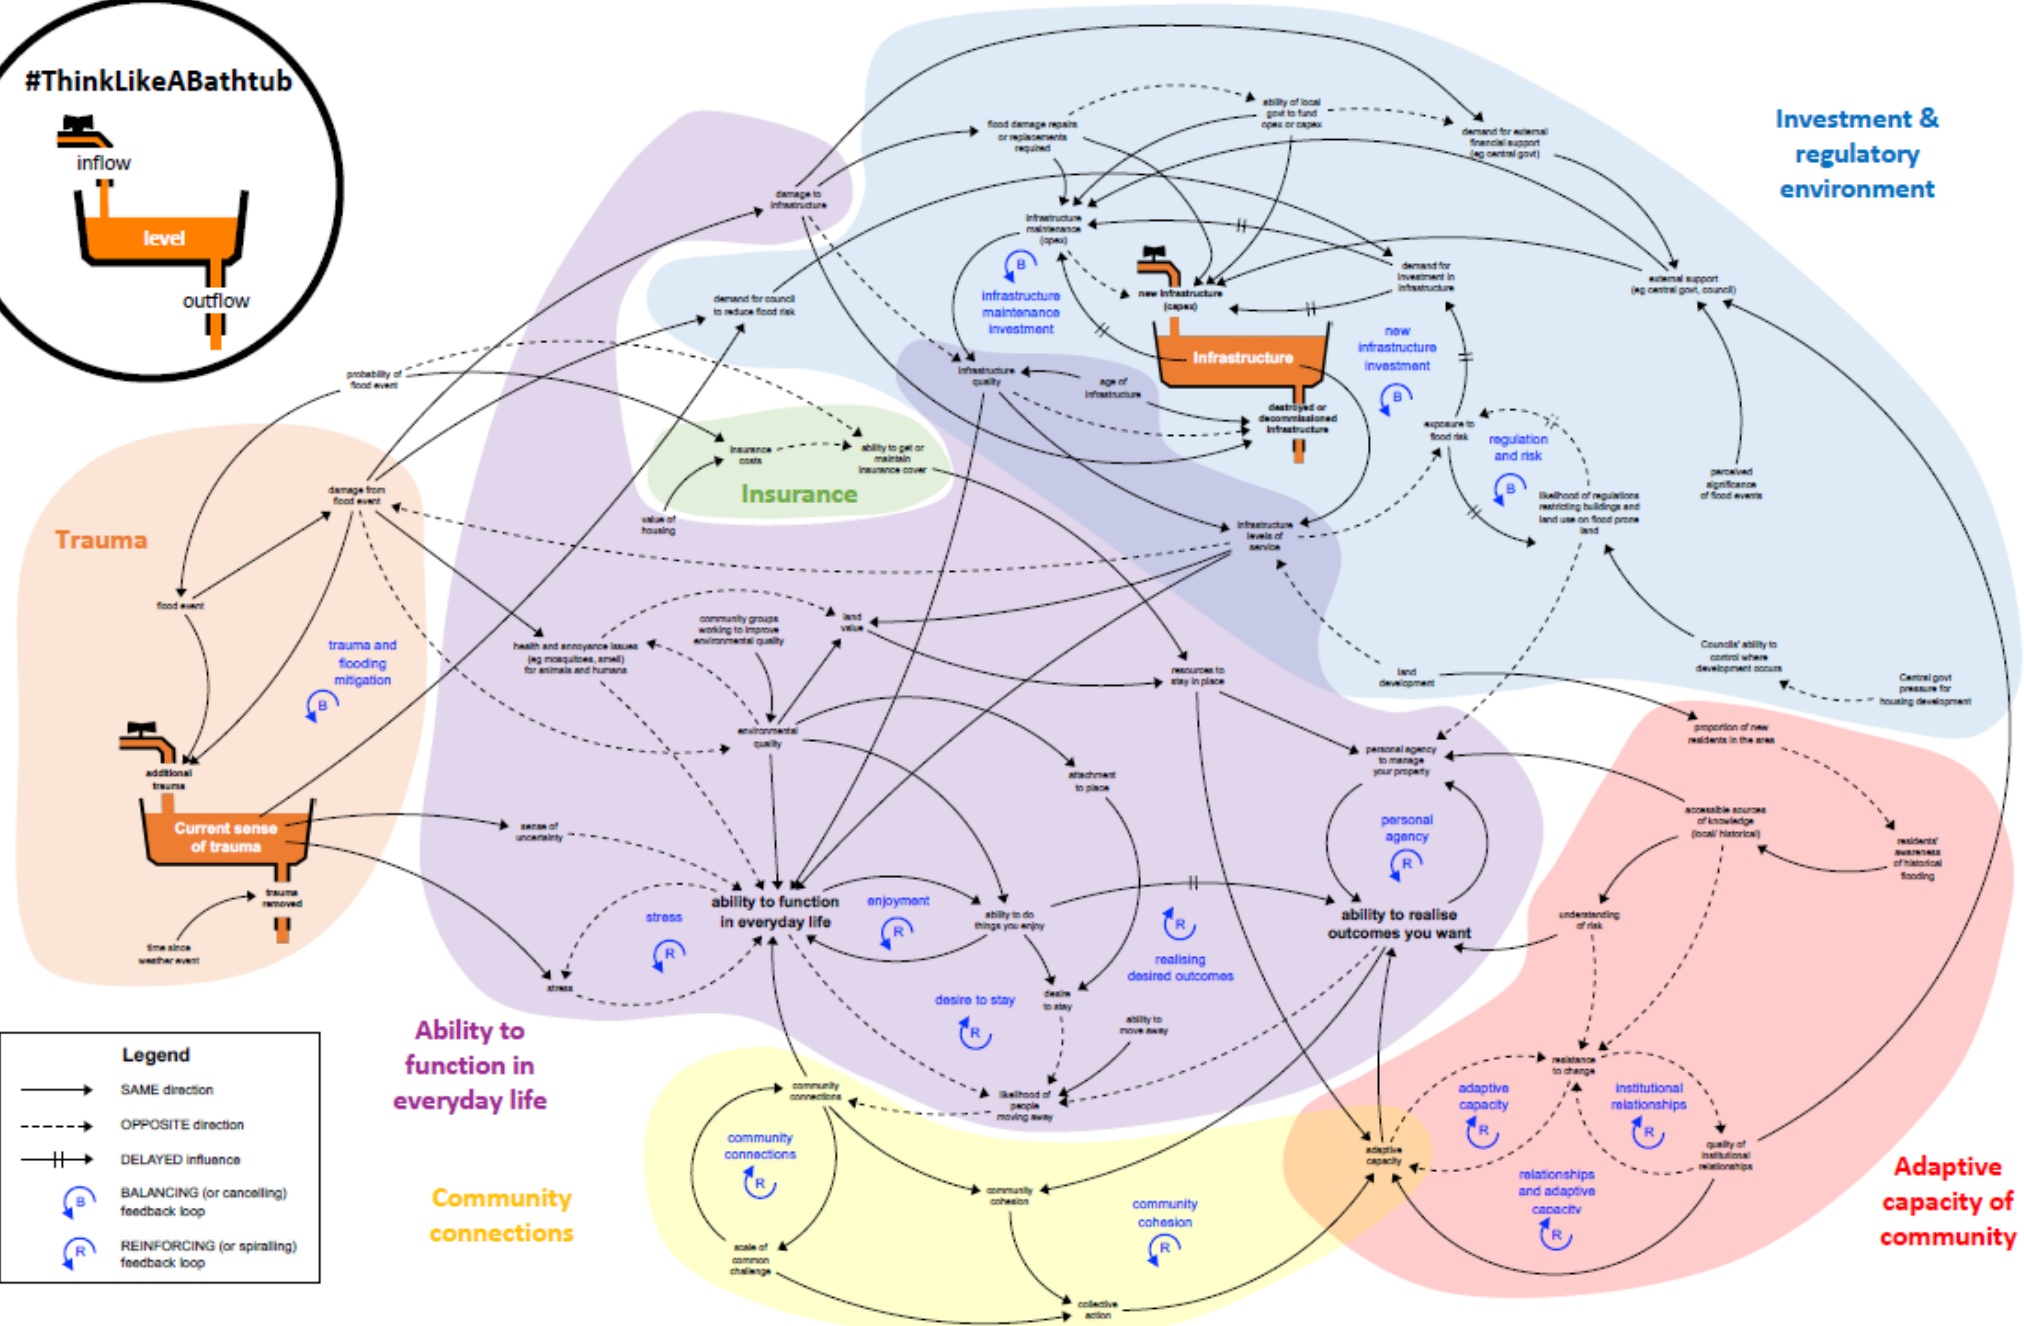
#ThinkLikeABathtub

inflow

level

outflow

Investment & regulatory environment

ability of local govt to fund opex or capex

flood damage repairs or replacements required

demand for external financial support (eg central govt)

damage to infrastructure

infrastructure maintenance (opex)

B

infrastructure maintenance investment

new infrastructure (capex)

demand for investment in infrastructure

external support (eg central govt, council)

demand for council to reduce flood risk

Infrastructure

new infrastructure investment

B

infrastructure quality

age of infrastructure

destroyed or decommissioned infrastructure

exposure to flood risk

regulation and risk

B

probability of flood event

insurance costs

ability to get or maintain insurance cover

Insurance

value of housing

likelihood of regulations restricting buildings and land use on flood prone land

perceived significance of flood events

Trauma

damage from flood event

infrastructure levels of service

flood event

trauma and flooding mitigation

B

health and annoyance issues (eg mosquitoes, smell) for animals and humans

community groups working to improve environmental quality

land value

resources to stay in place

Councils' ability to control where development occurs

land development

Central govt pressure for housing development

proportion of new residents in the area

environmental quality

personal agency to manage your property

additional trauma

Current sense of trauma

sense of uncertainty

attachment to place

personal agency

R

accessible sources of knowledge (local/ historical)

residents' awareness of historical flooding

trauma removed

ability to function in everyday life

enjoyment

R

ability to do things you enjoy

ability to realise outcomes you want

understanding of risk

time since weather event

stress

R

R

realising desired outcomes

stress

desire to stay

R

desire to stay

ability to move away

Legend

SAME direction

OPPOSITE direction

DELAYED influence

BALANCING (or cancelling) feedback loop

REINFORCING (or spiralling) feedback loop

Ability to function in everyday life

community connections

likelihood of people moving away

resistance to change

adaptive capacity

R

institutional relationships

R

community connections

R

community cohesion

adaptive capacity

quality of institutional relationships

Adaptive capacity of community

Community connections

community cohesion

R

relationships and adaptive capacity

R

scale of common challenge

collective action